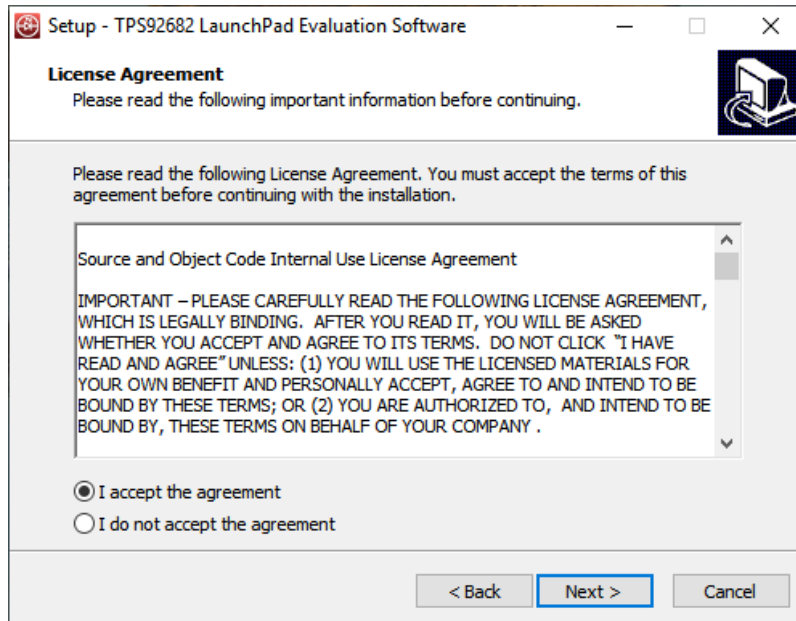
Setup - TPS92682 LaunchPad Evaluation Software

License Agreement
Please read the following important information before continuing.

Please read the following License Agreement. You must accept the terms of this agreement before continuing with the installation.

Source and Object Code Internal Use License Agreement

IMPORTANT – PLEASE CAREFULLY READ THE FOLLOWING LICENSE AGREEMENT, WHICH IS LEGALLY BINDING. AFTER YOU READ IT, YOU WILL BE ASKED WHETHER YOU ACCEPT AND AGREE TO ITS TERMS. DO NOT CLICK "I HAVE READ AND AGREE" UNLESS: (1) YOU WILL USE THE LICENSED MATERIALS FOR YOUR OWN BENEFIT AND PERSONALLY ACCEPT, AGREE TO AND INTEND TO BE BOUND BY THESE TERMS; OR (2) YOU ARE AUTHORIZED TO, AND INTEND TO BE BOUND BY, THESE TERMS ON BEHALF OF YOUR COMPANY .

I accept the agreement
I do not accept the agreement

< Back
Next >
Cancel